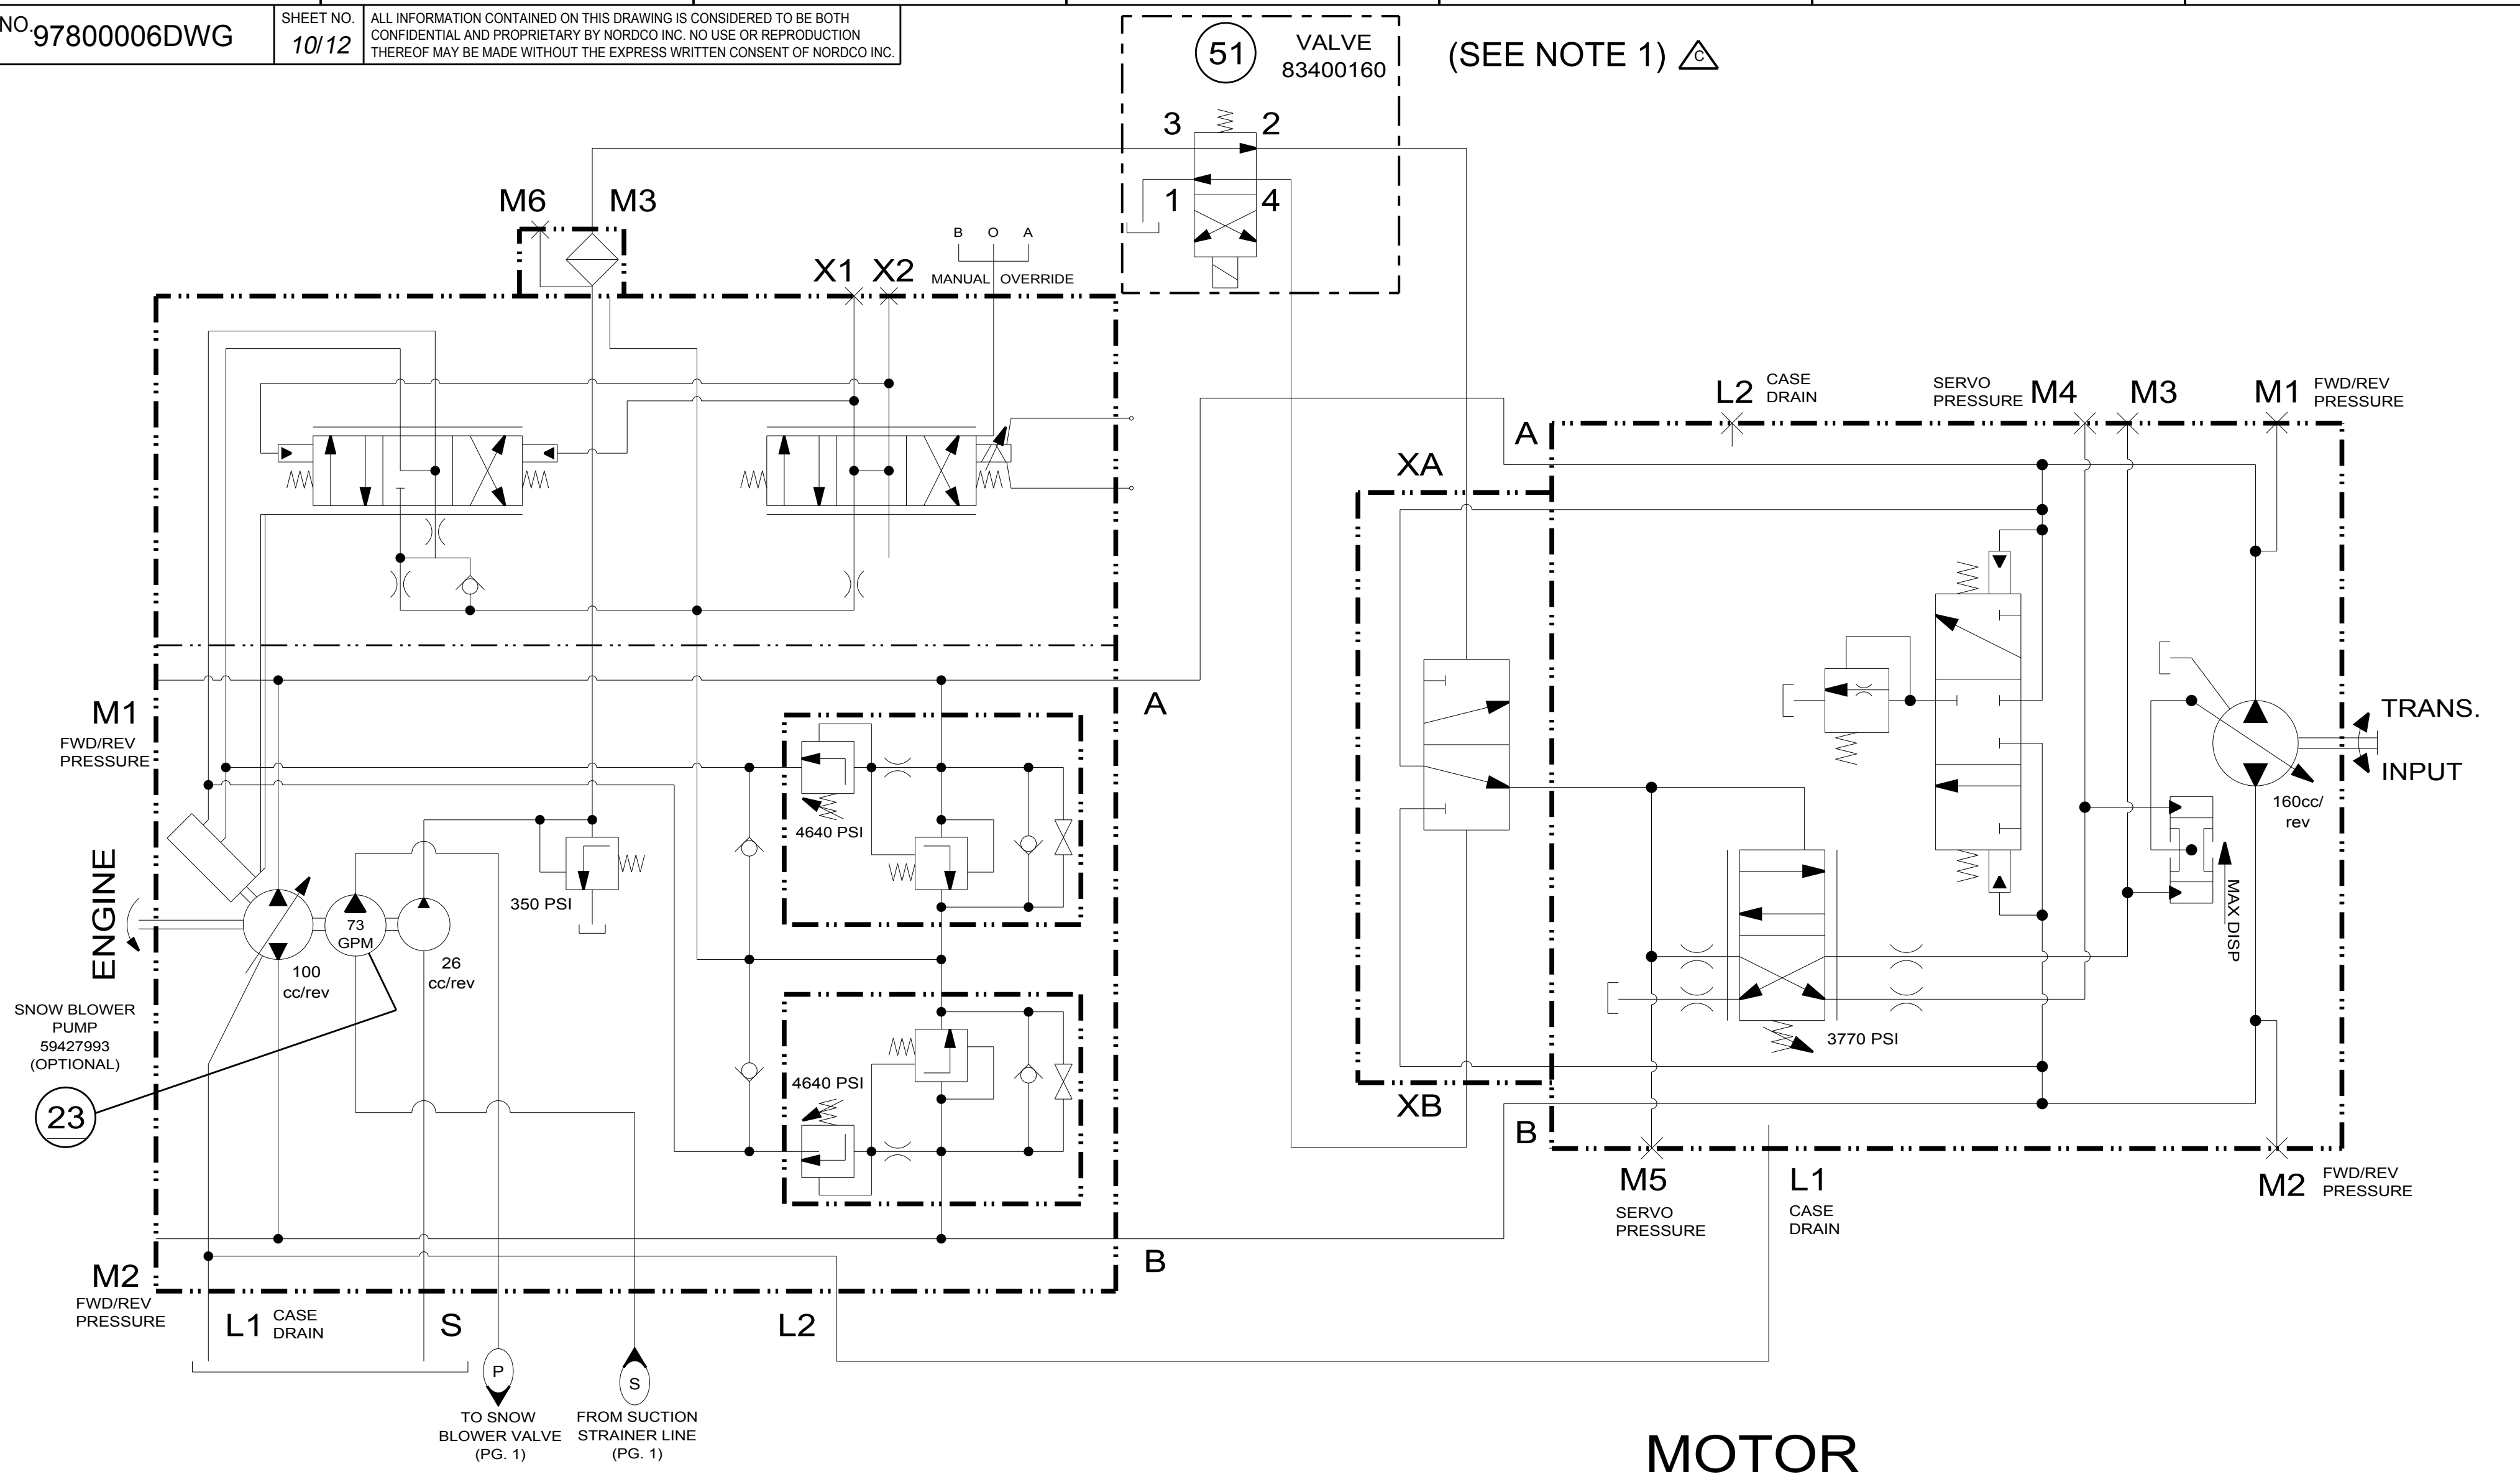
NO. 97800006DWG

| SHEET NO. 10/12 | ALL INFORMATION CONTAINED ON THIS DRAWING IS CONSIDERED TO BE BOTH CONFIDENTIAL AND PROPRIETARY BY NORDCO INC. NO USE OR REPRODUCTION THEREOF MAY BE MADE WITHOUT THE EXPRESS WRITTEN CONSENT OF NORDCO INC. |
|---|---|

51 VALVE 83400160

(SEE NOTE 1) C

3 2 1 4

M6 M3

X1 X2

B O A
MANUAL OVERRIDE

L2 CASE DRAIN

SERVO PRESSURE M4

M3

M1 FWD/REV PRESSURE

A

XA

M1 FWD/REV PRESSURE

A

TRANS. INPUT

4640 PSI

350 PSI

ENGINE

73 GPM

100 cc/rev

26 cc/rev

160cc/rev

MAX DISP

SNOW BLOWER PUMP 59427993 (OPTIONAL)

23

4640 PSI

3770 PSI

XB

B

M5 SERVO PRESSURE

L1 CASE DRAIN

M2 FWD/REV PRESSURE

B

M2 FWD/REV PRESSURE

L1 CASE DRAIN

S

L2

P
TO SNOW BLOWER VALVE (PG. 1)

S
FROM SUCTION STRAINER LINE (PG. 1)

MOTOR